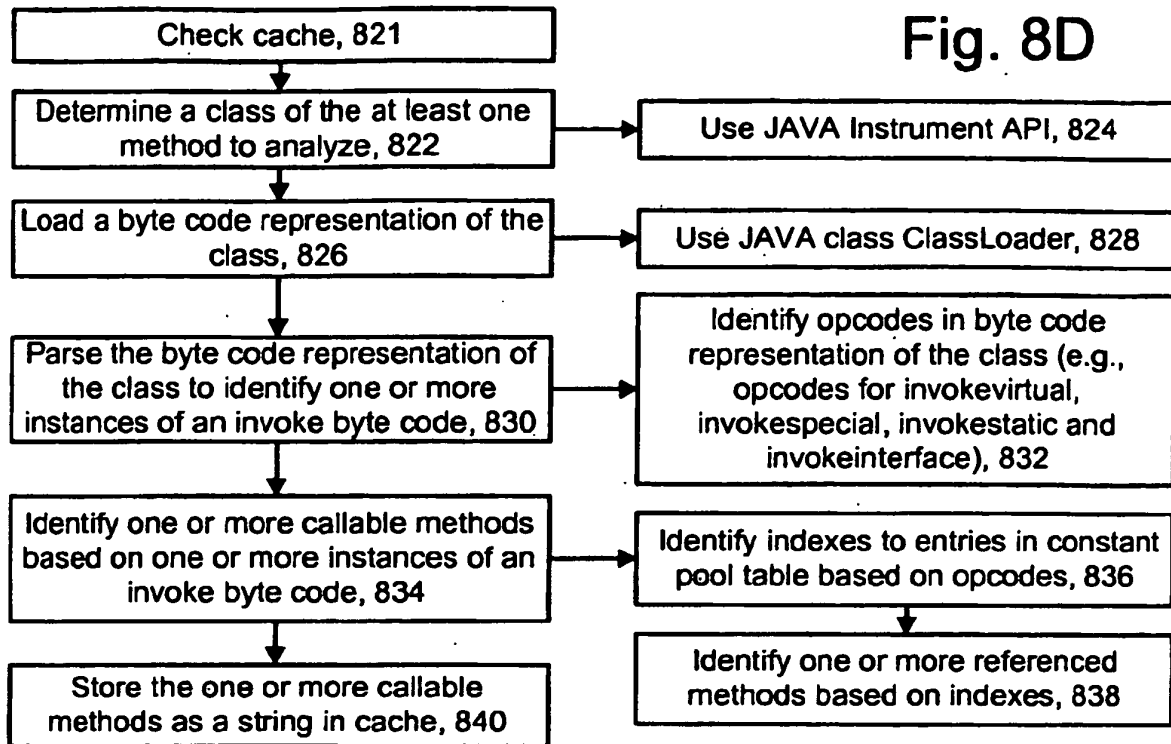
Fig. 8D

Check cache, 821

Determine a class of the at least one method to analyze, 822

Use JAVA Instrument API, 824

Load a byte code representation of the class, 826

Use JAVA class ClassLoader, 828

Parse the byte code representation of the class to identify one or more instances of an invoke byte code, 830

Identify opcodes in byte code representation of the class (e.g., opcodes for invokevirtual, invokespecial, invokestatic and invokeinterface), 832

Identify one or more callable methods based on one or more instances of an invoke byte code, 834

Identify indexes to entries in constant pool table based on opcodes, 836

Identify one or more referenced methods based on indexes, 838

Store the one or more callable methods as a string in cache, 840